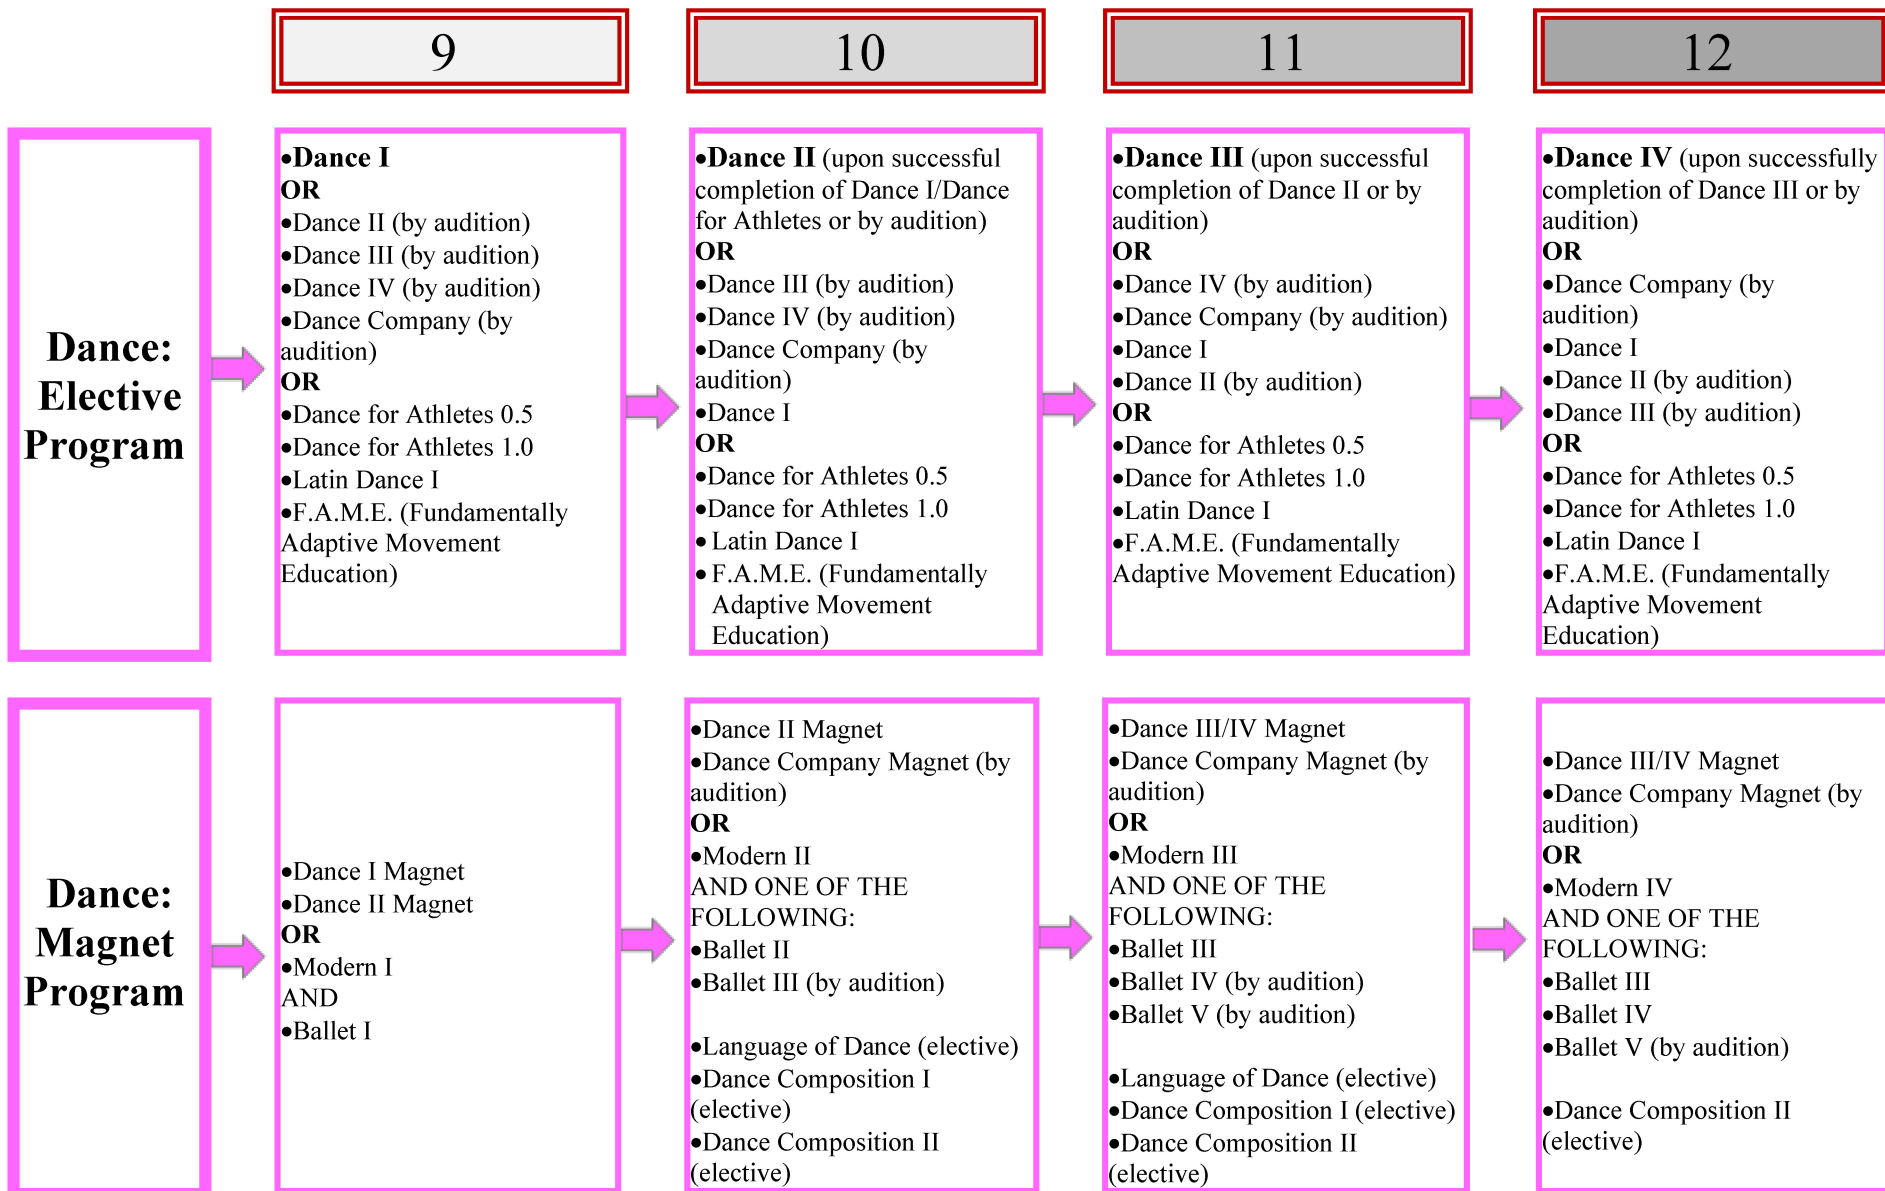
9

10

11

12

Dance: Elective Program

•Dance I
OR
•Dance II (by audition)
•Dance III (by audition)
•Dance IV (by audition)
•Dance Company (by audition)
OR
•Dance for Athletes 0.5
•Dance for Athletes 1.0
•Latin Dance I
•F.A.M.E. (Fundamentally Adaptive Movement Education)

•Dance II (upon successful completion of Dance I/Dance for Athletes or by audition)
OR
•Dance III (by audition)
•Dance IV (by audition)
•Dance Company (by audition)
•Dance I
OR
•Dance for Athletes 0.5
•Dance for Athletes 1.0
• Latin Dance I
• F.A.M.E. (Fundamentally Adaptive Movement Education)

•Dance III (upon successful completion of Dance II or by audition)
OR
•Dance IV (by audition)
•Dance Company (by audition)
•Dance I
•Dance II (by audition)
OR
•Dance for Athletes 0.5
•Dance for Athletes 1.0
•Latin Dance I
•F.A.M.E. (Fundamentally Adaptive Movement Education)

•Dance IV (upon successfully completion of Dance III or by audition)
OR
•Dance Company (by audition)
•Dance I
•Dance II (by audition)
•Dance III (by audition)
OR
•Dance for Athletes 0.5
•Dance for Athletes 1.0
•Latin Dance I
•F.A.M.E. (Fundamentally Adaptive Movement Education)

Dance: Magnet Program

•Dance I Magnet
•Dance II Magnet
OR
•Modern I
AND
•Ballet I

•Dance II Magnet
•Dance Company Magnet (by audition)
OR
•Modern II
AND ONE OF THE FOLLOWING:
•Ballet II
•Ballet III (by audition)

•Language of Dance (elective)
•Dance Composition I (elective)
•Dance Composition II (elective)

•Dance III/IV Magnet
•Dance Company Magnet (by audition)
OR
•Modern III
AND ONE OF THE FOLLOWING:
•Ballet III
•Ballet IV (by audition)
•Ballet V (by audition)

•Language of Dance (elective)
•Dance Composition I (elective)
•Dance Composition II (elective)

•Dance III/IV Magnet
•Dance Company Magnet (by audition)
OR
•Modern IV
AND ONE OF THE FOLLOWING:
•Ballet III
•Ballet IV
•Ballet V (by audition)

•Dance Composition II (elective)